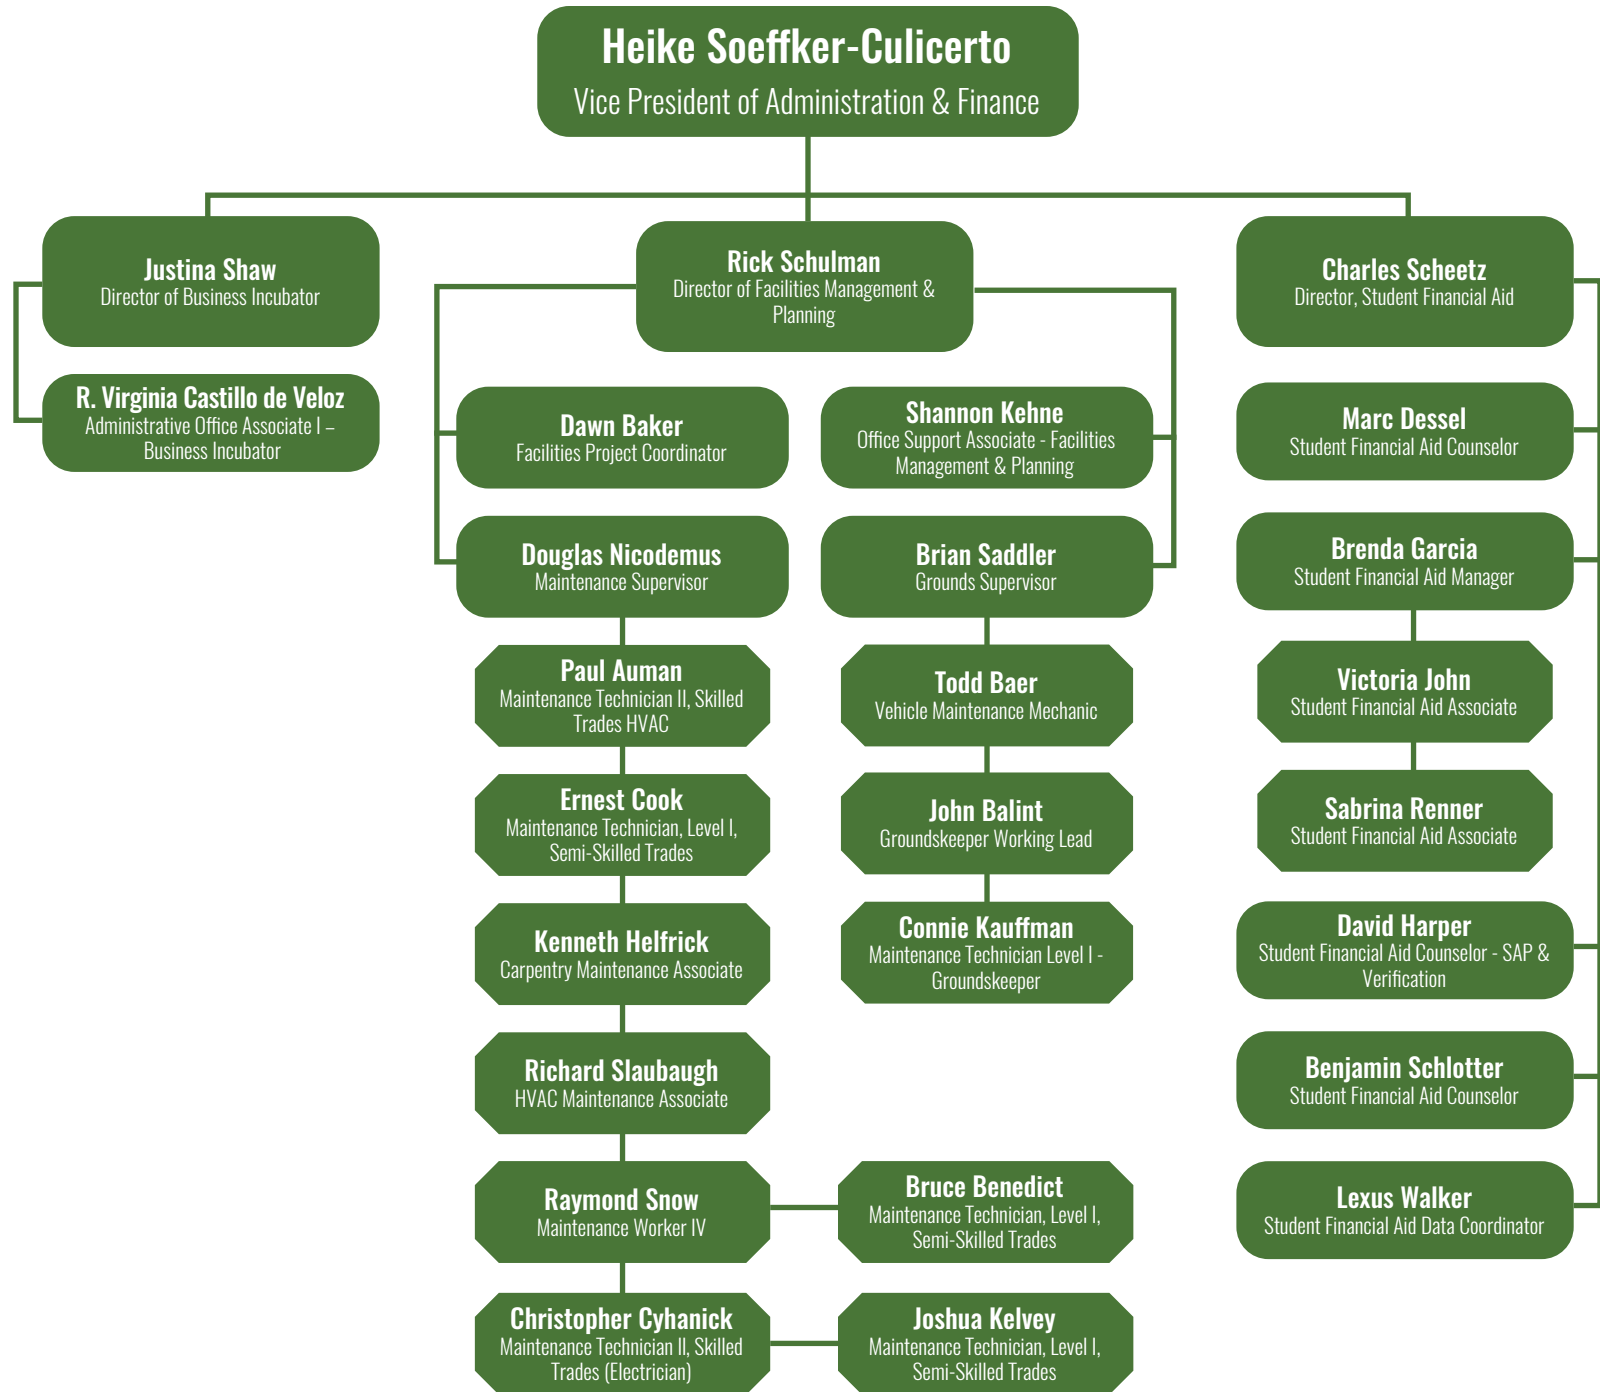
Heike Soeffker-Culicerto
Vice President of Administration & Finance

Justina Shaw
Director of Business Incubator

R. Virginia Castillo de Veloz
Administrative Office Associate I – Business Incubator

Rick Schulman
Director of Facilities Management & Planning

Dawn Baker
Facilities Project Coordinator

Shannon Kehne
Office Support Associate - Facilities Management & Planning

Douglas Nicodemus
Maintenance Supervisor

Brian Saddler
Grounds Supervisor

Paul Auman
Maintenance Technician II, Skilled Trades HVAC

Ernest Cook
Maintenance Technician, Level I, Semi-Skilled Trades

Kenneth Helfrick
Carpentry Maintenance Associate

Richard Slaubaugh
HVAC Maintenance Associate

Raymond Snow
Maintenance Worker IV

Christopher Cyhanick
Maintenance Technician II, Skilled Trades (Electrician)

Todd Baer
Vehicle Maintenance Mechanic

John Balint
Groundskeeper Working Lead

Connie Kauffman
Maintenance Technician Level I - Groundskeeper

Bruce Benedict
Maintenance Technician, Level I, Semi-Skilled Trades

Joshua Kelvey
Maintenance Technician, Level I, Semi-Skilled Trades

Charles Scheetz
Director, Student Financial Aid

Marc Dessel
Student Financial Aid Counselor

Brenda Garcia
Student Financial Aid Manager

Victoria John
Student Financial Aid Associate

Sabrina Renner
Student Financial Aid Associate

David Harper
Student Financial Aid Counselor - SAP & Verification

Benjamin Schlotter
Student Financial Aid Counselor

Lexus Walker
Student Financial Aid Data Coordinator